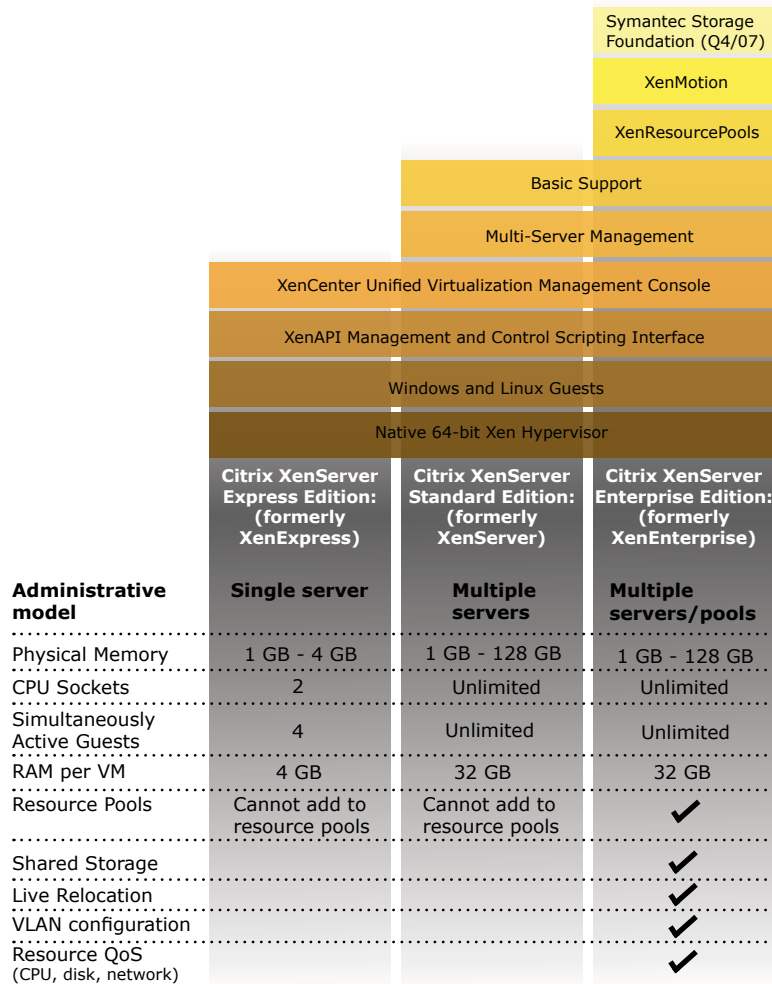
Symantec Storage Foundation (Q4/07)

XenMotion

XenResourcePools

Basic Support

Multi-Server Management

XenCenter Unified Virtualization Management Console

XenAPI Management and Control Scripting Interface

Windows and Linux Guests

Native 64-bit Xen Hypervisor

| | Citrix XenServer Express Edition: (formerly XenExpress) | Citrix XenServer Standard Edition: (formerly XenServer) | Citrix XenServer Enterprise Edition: (formerly XenEnterprise) |
|---|---|---|---|
| **Administrative model** | **Single server** | **Multiple servers** | **Multiple servers/pools** |
| Physical Memory | 1 GB - 4 GB | 1 GB - 128 GB | 1 GB - 128 GB |
| CPU Sockets | 2 | Unlimited | Unlimited |
| Simultaneously Active Guests | 4 | Unlimited | Unlimited |
| RAM per VM | 4 GB | 32 GB | 32 GB |
| Resource Pools | Cannot add to resource pools | Cannot add to resource pools | ✔ |
| Shared Storage | | | ✔ |
| Live Relocation | | | ✔ |
| VLAN configuration | | | ✔ |
| Resource QoS (CPU, disk, network) | | | ✔ |